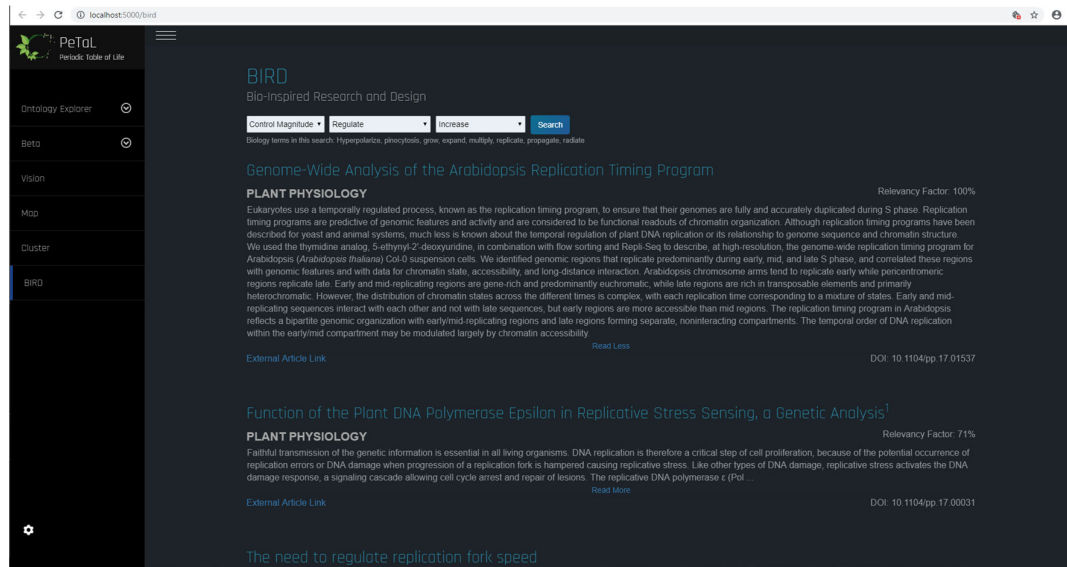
localhost:5000/bird

PeTaL
Periodic Table of Life

Ontology Explorer
Beta
Vision
Map
Cluster
BIRD

BIRD
Bio-Inspired Research and Design

Control Magnitude ▾ Regulate ▾ Increase ▾ Search
Biology terms in this search: Hyperpolarize, pinocytosis, grow, expand, multiply, replicate, propagate, radiate

Genome-Wide Analysis of the Arabidopsis Replication Timing Program

PLANT PHYSIOLOGY
Relevancy Factor: 100%

Eukaryotes use a temporally regulated process, known as the replication timing program, to ensure that their genomes are fully and accurately duplicated during S phase. Replication timing programs are predictive of genomic features and activity and are considered to be functional readouts of chromatin organization. Although replication timing programs have been described for yeast and animal systems, much less is known about the temporal regulation of plant DNA replication or its relationship to genome sequence and chromatin structure. We used the thymidine analog, 5-ethynyl-2'-deoxyuridine, in combination with flow sorting and Repli-Seq to describe, at high-resolution, the genome-wide replication timing program for Arabidopsis (Arabidopsis thaliana) Col-0 suspension cells. We identified genomic regions that replicate predominantly during early, mid, and late S phase, and correlated these regions with genomic features and with data for chromatin state, accessibility, and long-distance interaction. Arabidopsis chromosome arms tend to replicate early while pericentromeric regions replicate late. Early and mid-replicating regions are gene-rich and predominantly euchromatic, while late regions are rich in transposable elements and primarily heterochromatic. However, the distribution of chromatin states across the different times is complex, with each replication time corresponding to a mixture of states. Early and mid-replicating sequences interact with each other and not with late sequences, but early regions are more accessible than mid regions. The replication timing program in Arabidopsis reflects a bipartite genomic organization with early/mid-replicating regions and late regions forming separate, noninteracting compartments. The temporal order of DNA replication within the early/mid compartment may be modulated largely by chromatin accessibility.
Read Less
External Article Link
DOI: 10.1104/pp.17.01537

Function of the Plant DNA Polymerase Epsilon in Replicative Stress Sensing, a Genetic Analysis$^1$

PLANT PHYSIOLOGY
Relevancy Factor: 71%

Faithful transmission of the genetic information is essential in all living organisms. DNA replication is therefore a critical step of cell proliferation, because of the potential occurrence of replication errors or DNA damage when progression of a replication fork is hampered causing replicative stress. Like other types of DNA damage, replicative stress activates the DNA damage response, a signaling cascade allowing cell cycle arrest and repair of lesions. The replicative DNA polymerase ε (Pol ...
Read More
External Article Link
DOI: 10.1104/pp.17.00031

The need to regulate replication fork speed